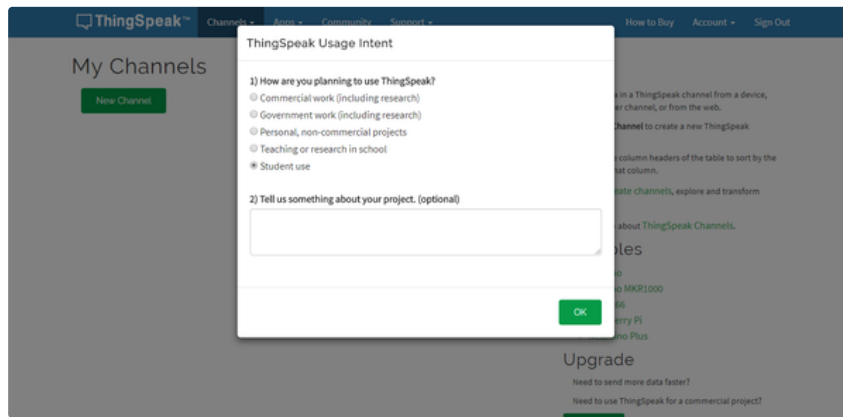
ThingSpeak™ Channels ▾ Apps ▾ Community Support ▾ How to Buy Account ▾ Sign Out

My Channels

New Channel

ThingSpeak Usage Intent

1) How are you planning to use ThingSpeak?

Commercial work (including research)

Government work (including research)

Personal, non-commercial projects

Teaching or research in school

Student use

2) Tell us something about your project. (optional)

OK

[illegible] in a ThingSpeak channel from a device, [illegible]er channel, or from the web.

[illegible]hannel to create a new ThingSpeak

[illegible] column headers of the table to sort by the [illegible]at column.

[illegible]ate channels, explore and transform

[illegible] about ThingSpeak Channels.

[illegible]les

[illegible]o

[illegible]o MKR1000

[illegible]66

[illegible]erry Pi

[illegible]no Plus

Upgrade

Need to send more data faster?

Need to use ThingSpeak for a commercial project?